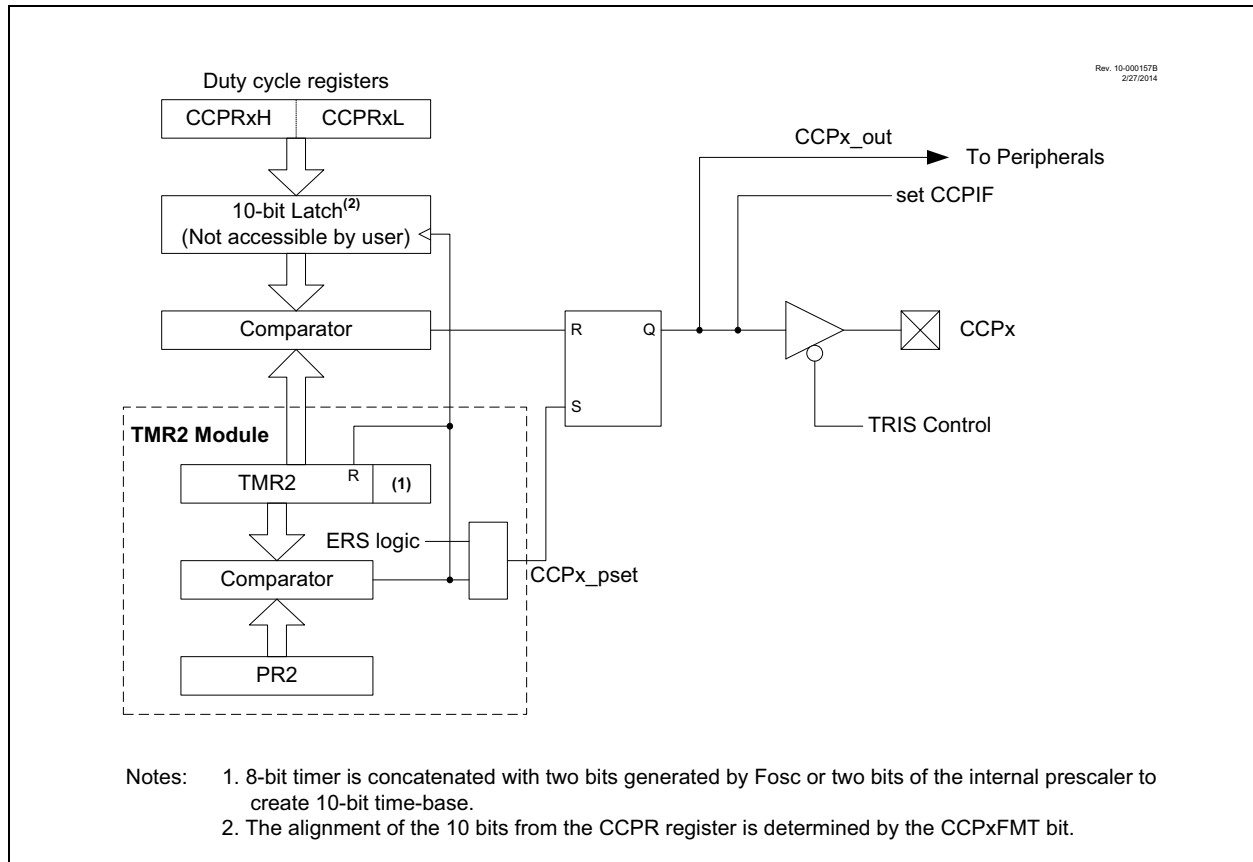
Rev. 10-000157B
2/27/2014

Duty cycle registers

CCPRxH | CCPRxL

10-bit Latch$^{(2)}$
(Not accessible by user)

Comparator

TMR2 Module

TMR2 R (1)

ERS logic

Comparator

PR2

CCPx_pset

R Q
S

CCPx_out
To Peripherals
set CCPIF

CCPx

TRIS Control

Notes: 1. 8-bit timer is concatenated with two bits generated by Fosc or two bits of the internal prescaler to create 10-bit time-base.
2. The alignment of the 10 bits from the CCPR register is determined by the CCPxFMT bit.